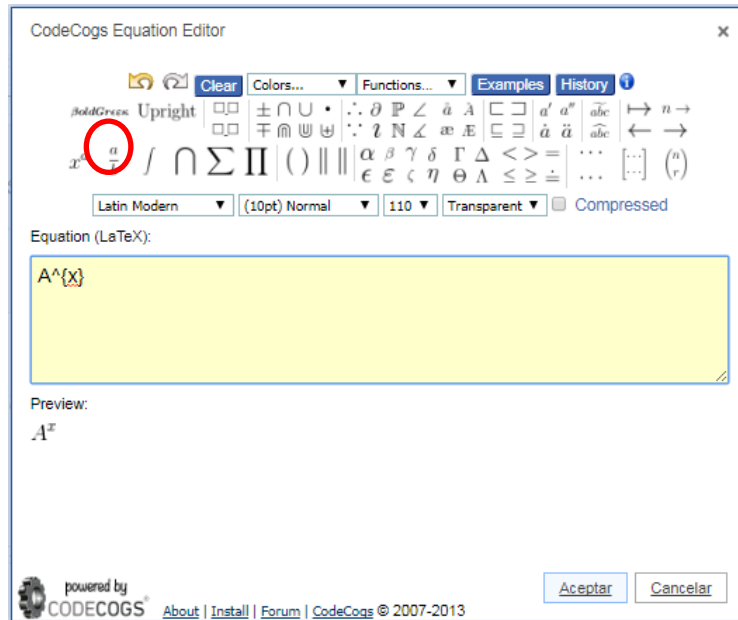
CodeCogs Equation Editor ×

Clear Colors... Functions... Examples History

BoldGreek Upright

$\pm \cap \cup \bullet \therefore \partial \mathbb{P} \angle \dot{a} \grave{A} \sqsubset \sqsupset a' a''$

$\mp \Cap \Cup \uplus \because \imath \mathbb{N} \measuredangle \ae \AE \sqsubseteq \sqsupseteq \mathring{a} \ddot{a} \mapsto n\rightarrow \leftarrow \rightarrow$

$x^a$ $\frac{a}{b}$ $\int$ $\bigcap$ $\sum$ $\prod$ $()$ $\|$ $\alpha$ $\beta$ $\gamma$ $\delta$ $\Gamma$ $\Delta$ $<$ $>$ $=$ $\epsilon$ $\varepsilon$ $\zeta$ $\eta$ $\Theta$ $\Lambda$ $\leq$ $\geq$ $\doteq$ $\cdots$ $\binom{n}{r}$

Latin Modern (10pt) Normal 110 Transparent Compressed

Equation (LaTeX):

A^{x}

Preview:

$A^x$

powered by CODECOGS

About | Install | Forum | CodeCogs © 2007-2013

Aceptar Cancelar